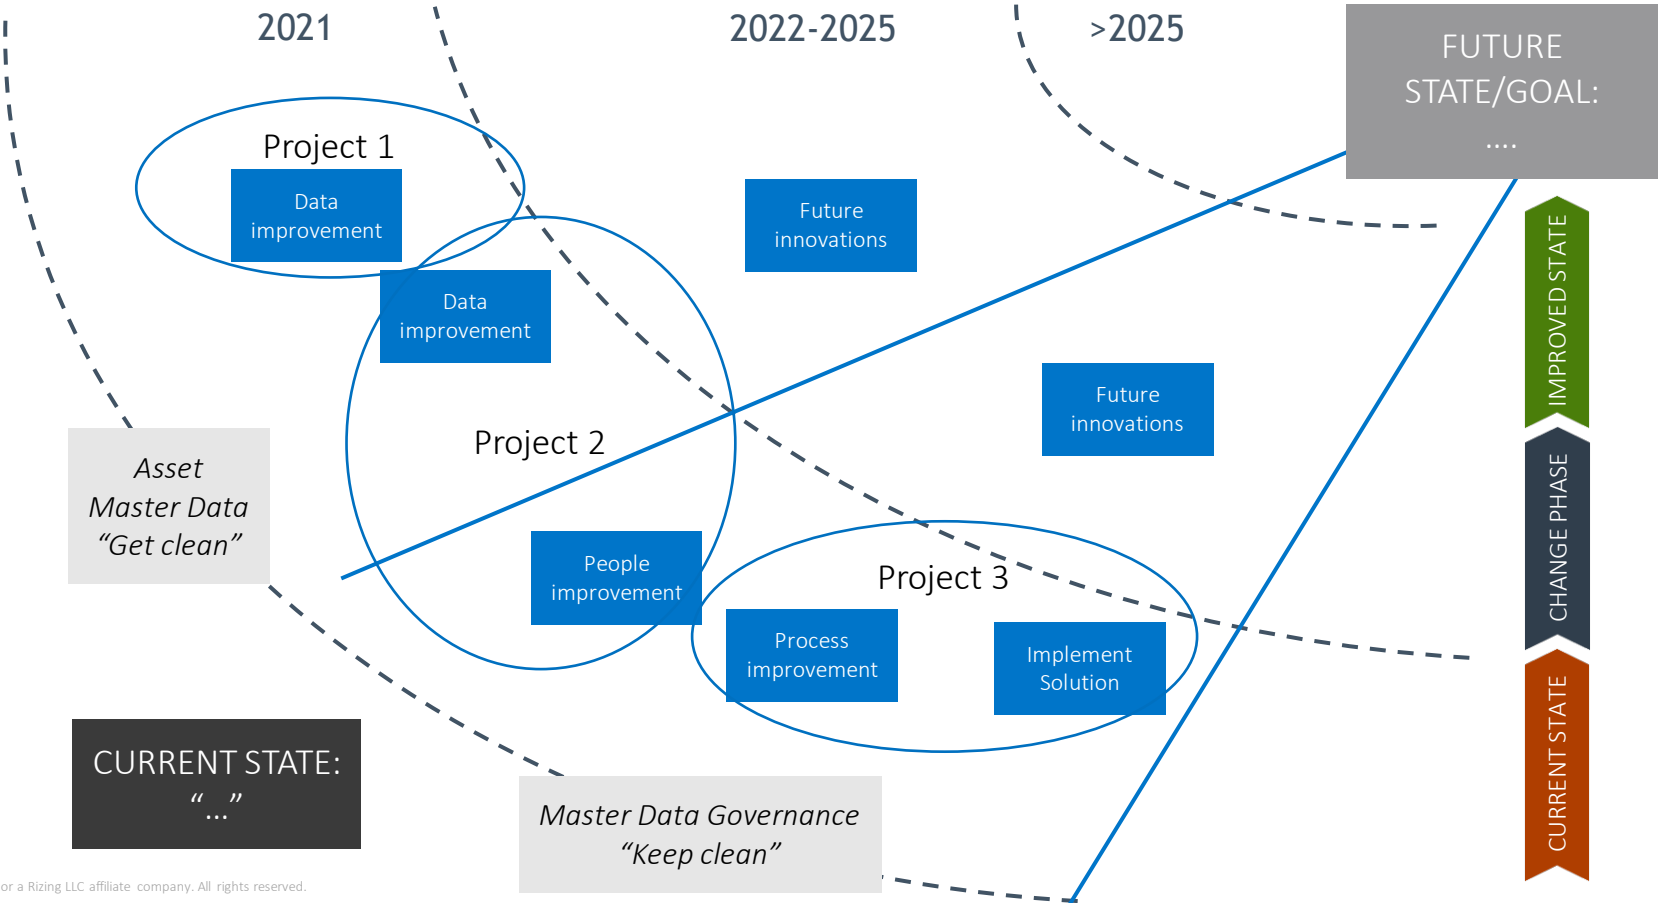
2021

2022-2025

>2025

FUTURE STATE/GOAL: ....

Project 1

Data improvement

Data improvement

Future innovations

IMPROVED STATE

Project 2

Future innovations

Asset Master Data “Get clean”

People improvement

Project 3

CHANGE PHASE

Process improvement

Implement Solution

CURRENT STATE

CURRENT STATE: “...”

Master Data Governance “Keep clean”

or a Rizing LLC affiliate company. All rights reserved.